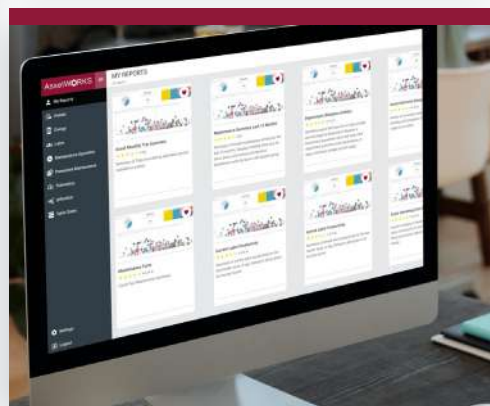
AssetWORKS

MY REPORTS

My Reports

Settings

Logout

Good Weather Tire Summary

Maintenance Summary Last 12 Months

Depreciation

Maintenance Cycle

Current Labor Productivity

Vendor Labor Productivity

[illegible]